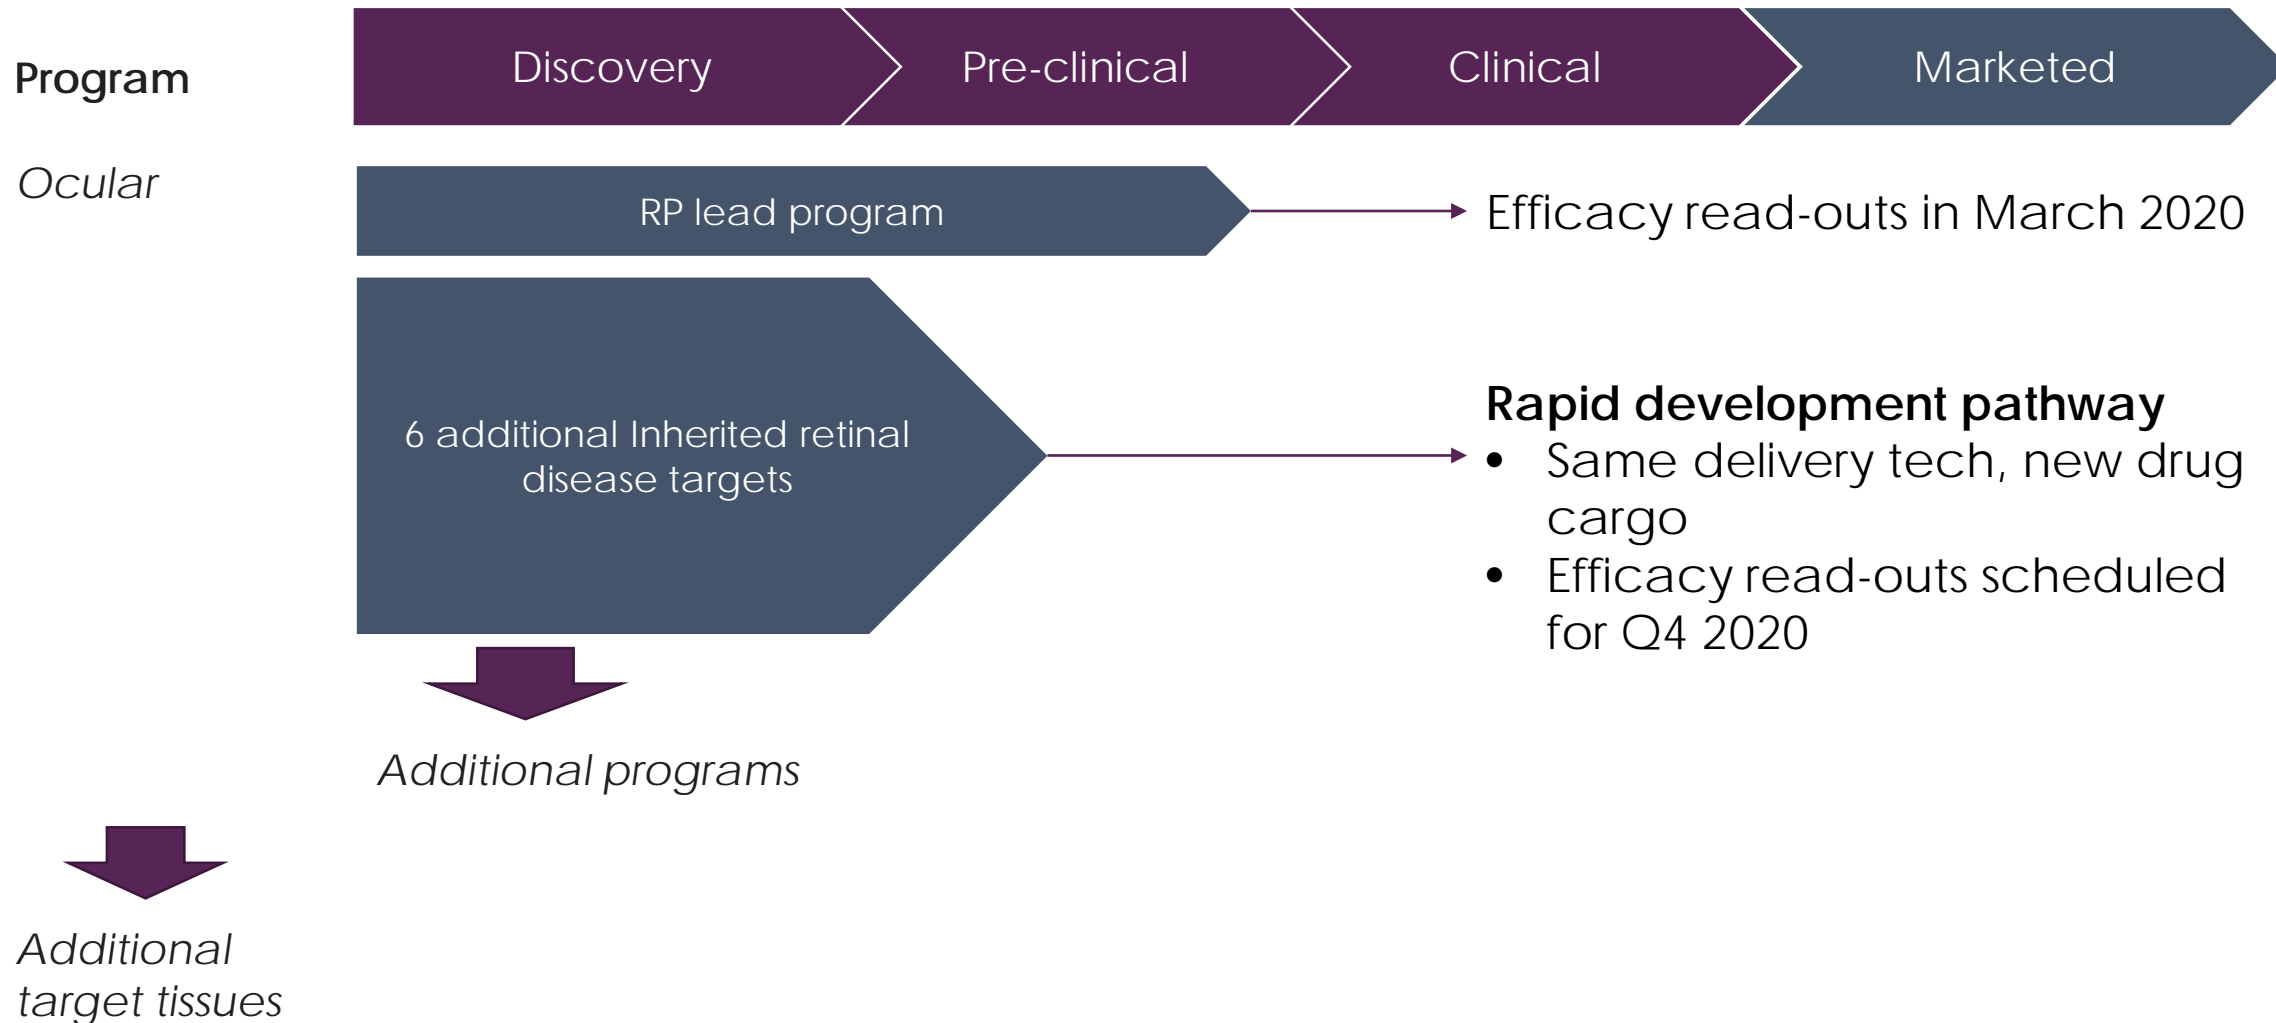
Program

Discovery

Pre-clinical

Clinical

Marketed

Ocular

RP lead program

Efficacy read-outs in March 2020

6 additional Inherited retinal disease targets

Rapid development pathway
• Same delivery tech, new drug cargo
• Efficacy read-outs scheduled for Q4 2020

Additional programs

Additional target tissues